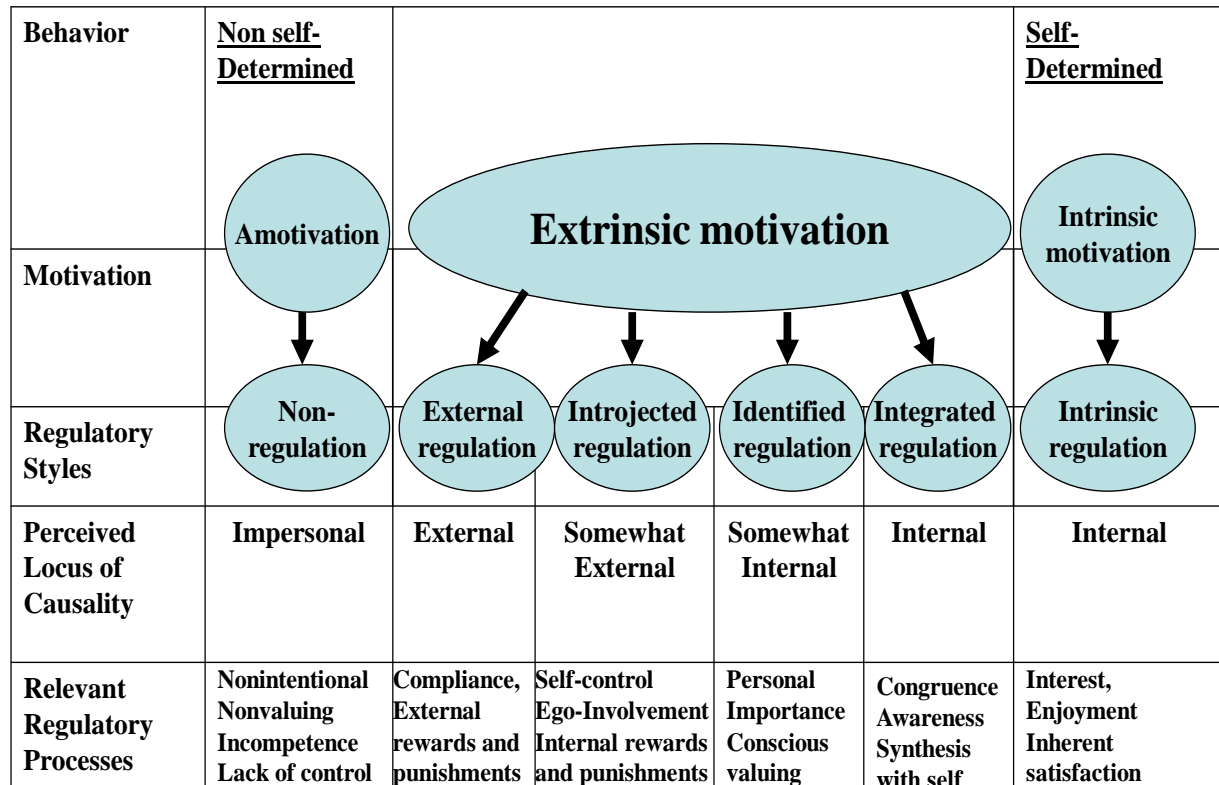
| Behavior | Non self-Determined | | | | | Self-Determined |
|---|---|---|---|---|---|---|
| | Amotivation | Extrinsic motivation | | | | Intrinsic motivation |
| Motivation | | | | | | |
| Regulatory Styles | Non-regulation | External regulation | Introjected regulation | Identified regulation | Integrated regulation | Intrinsic regulation |
| Perceived Locus of Causality | Impersonal | External | Somewhat External | Somewhat Internal | Internal | Internal |
| Relevant Regulatory Processes | Nonintentional Nonvaluing Incompetence Lack of control | Compliance, External rewards and punishments | Self-control Ego-Involvement Internal rewards and punishments | Personal Importance Conscious valuing | Congruence Awareness Synthesis with self | Interest, Enjoyment Inherent satisfaction |